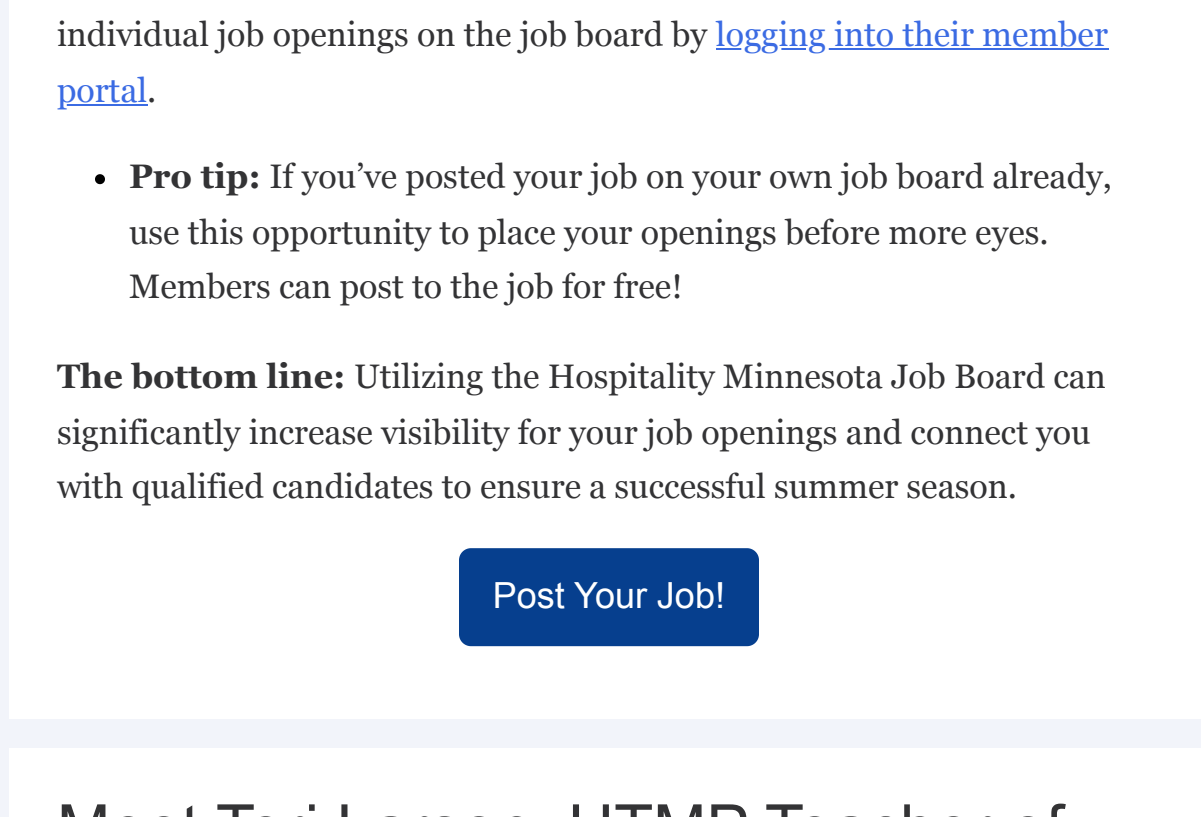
individual job openings on the job board by logging into their member portal.

- **Pro tip:** If you've posted your job on your own job board already, use this opportunity to place your openings before more eyes. Members can post to the job for free!

**The bottom line:** Utilizing the Hospitality Minnesota Job Board can significantly increase visibility for your job openings and connect you with qualified candidates to ensure a successful summer season.

Post Your Job!

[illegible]